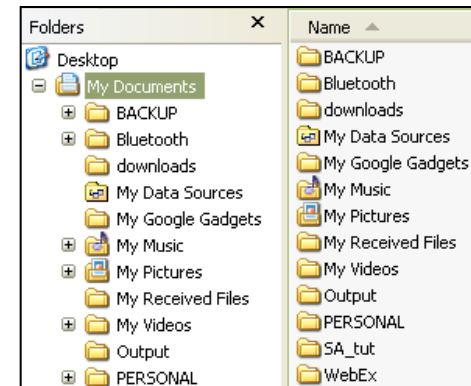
Folders ×

Desktop
My Documents
BACKUP
Bluetooth
downloads
My Data Sources
My Google Gadgets
My Music
My Pictures
My Received Files
My Videos
Output
PERSONAL

Name

BACKUP
Bluetooth
downloads
My Data Sources
My Google Gadgets
My Music
My Pictures
My Received Files
My Videos
Output
PERSONAL
SA_tut
WebEx